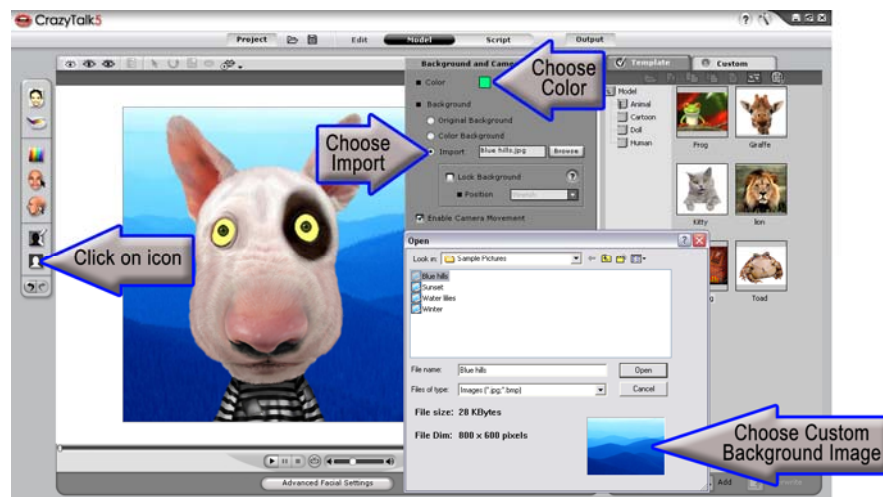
CrazyTalk5

Project Edit Model Script Output

Background and Camera

Color

Choose Color

Background

Original Background

Color Background

Choose Import

Import Blue hills.jpg Browse

Lock Background

Position

Enable Camera Movement

Click on icon

Template Custom

Model

Animal

Cartoon

Doll

Human

Frog Giraffe

Kitty lion

Toad

Open

Look in: Sample Pictures

Blue hills

Sunset

Water lilies

Winter

File name: Blue hills Open

Files of type: Images (*.jpg;*.bmp) Cancel

File size: 28 KBytes

File Dim: 800 x 600 pixels

Choose Custom Background Image

Advanced Facial Settings

Add